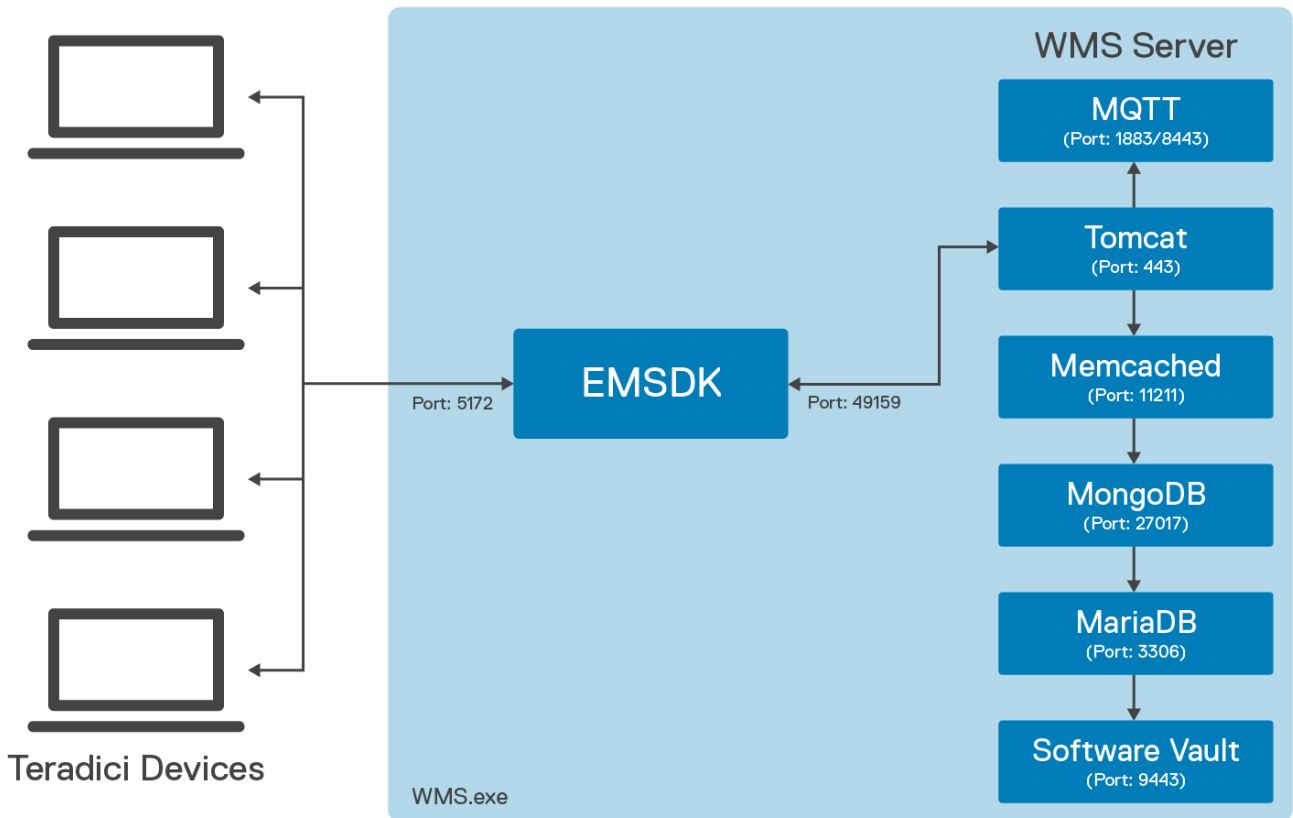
WMS Server

MQTT
(Port: 1883/8443)

Tomcat
(Port: 443)

Memcached
(Port: 11211)

MongoDB
(Port: 27017)

MariaDB
(Port: 3306)

Software Vault
(Port: 9443)

EMSDK

Port: 5172

Port: 49159

Teradici Devices

WMS.exe